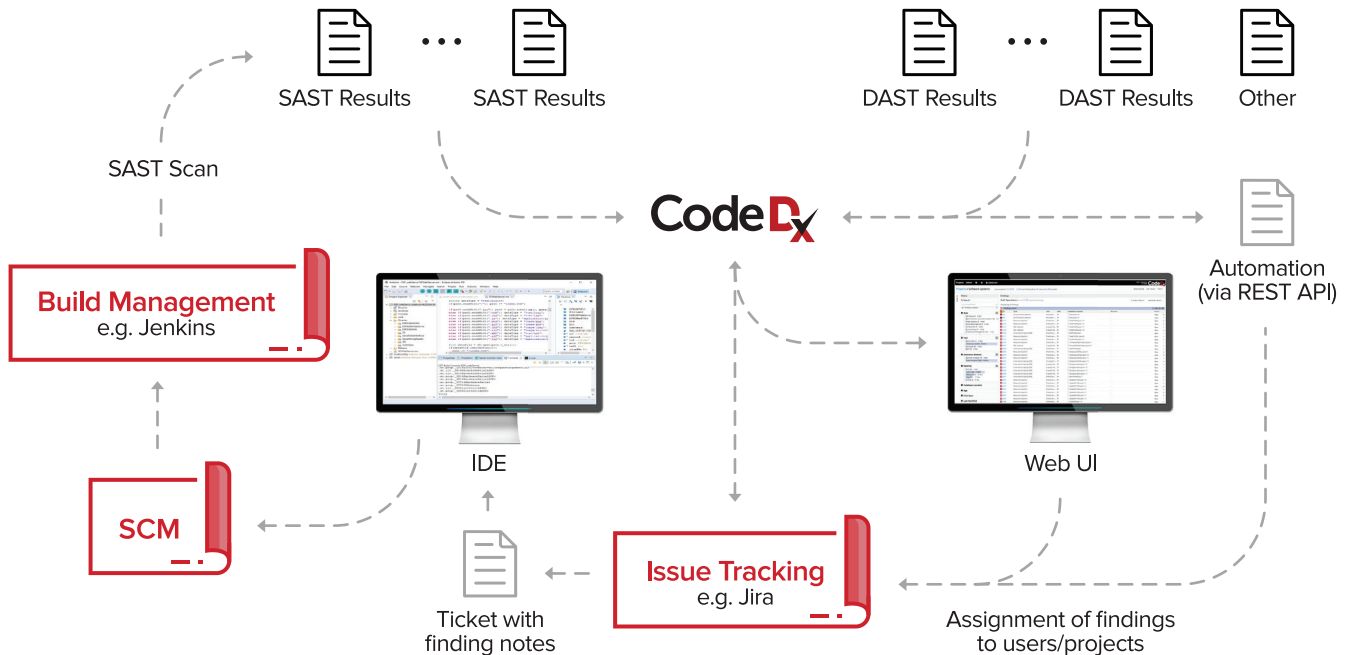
SAST Results

...

SAST Results

DAST Results

...

DAST Results

Other

SAST Scan

Code Dx

Automation (via REST API)

Build Management
e.g. Jenkins

IDE

Web UI

SCM

Issue Tracking
e.g. Jira

Ticket with finding notes

Assignment of findings to users/projects